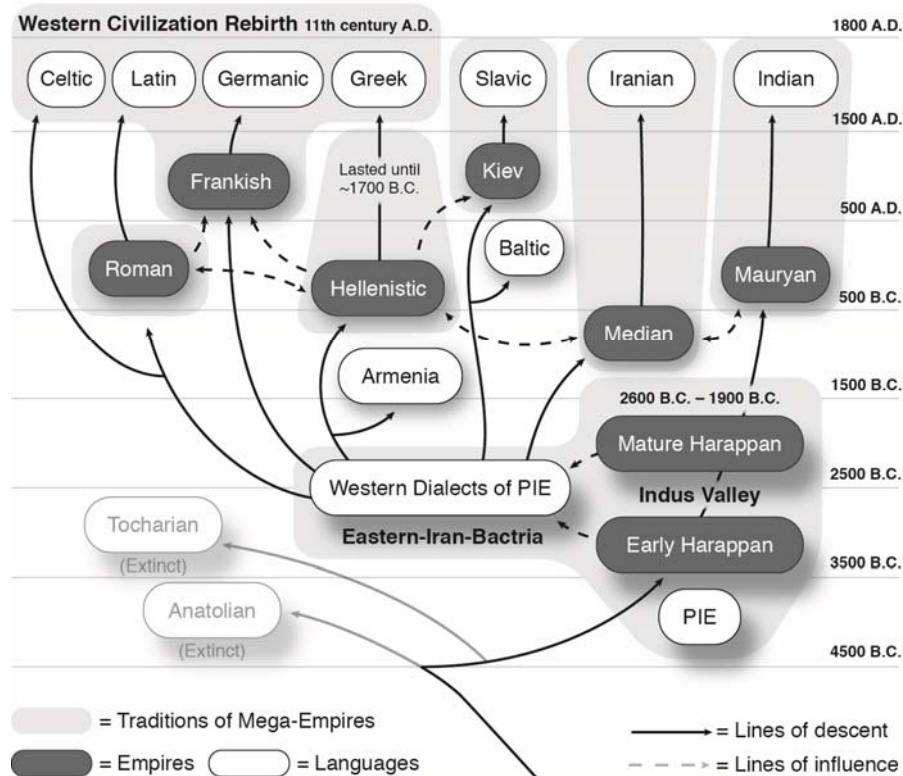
Western Civilization Rebirth 11th century A.D.

1800 A.D.

Celtic
Latin
Germanic
Greek
Slavic
Iranian
Indian

1500 A.D.

Frankish
Lasted until ~1700 B.C.
Kiev

500 A.D.

Roman
Baltic
Hellenistic
Mauryan

500 B.C.

Median
Armenia

1500 B.C.

2600 B.C. – 1900 B.C.
Mature Harappan

2500 B.C.

Western Dialects of PIE
Indus Valley
Eastern-Iran-Bactria
Tocharian
(Extinct)
Early Harappan

3500 B.C.

Anatolian
(Extinct)
PIE

4500 B.C.

= Traditions of Mega-Empires
= Empires
= Languages
= Lines of descent
= Lines of influence